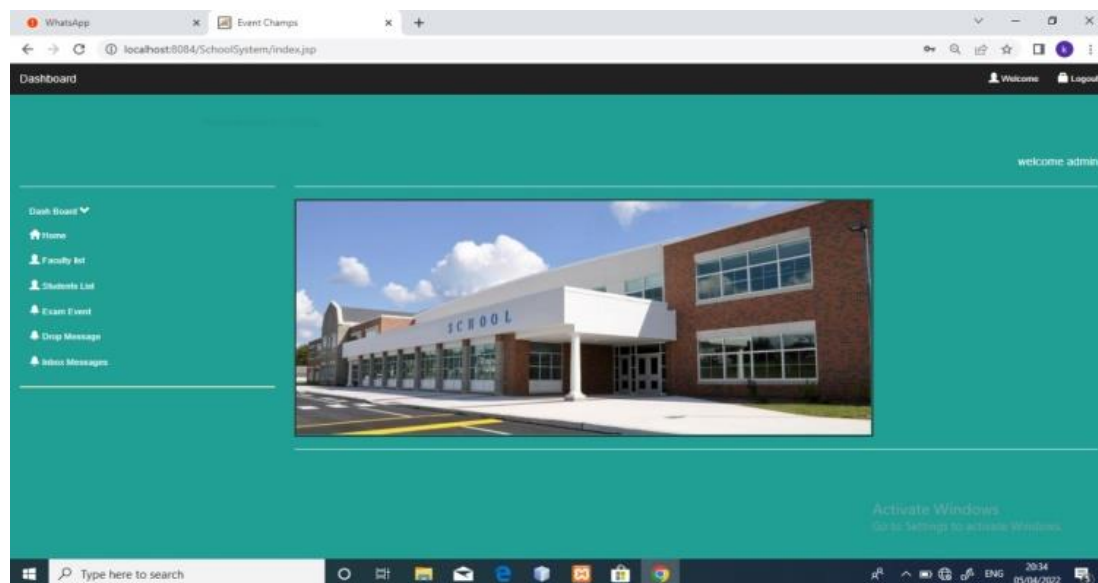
WhatsApp
Event Champs
localhost:8084/SchoolSystem/index.jsp

Dashboard
Welcome
Logout

welcome admin

Dash Board
Home
Faculty list
Students List
Exam Event
Drop Message
Inbox Messages

SCHOOL

Activate Windows
Go to Settings to activate Windows.

Type here to search
ENG
20:34
05/04/2022